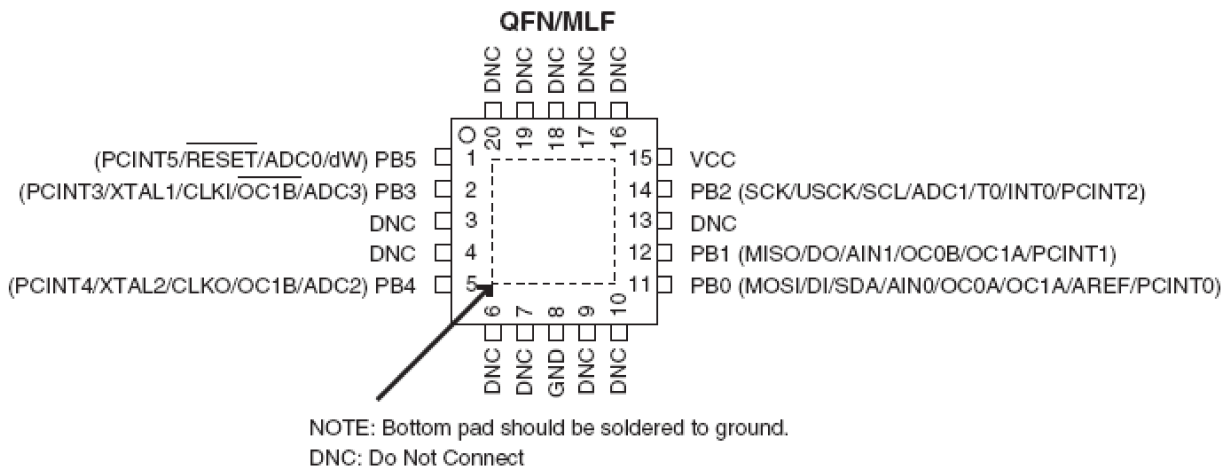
QFN/MLF

DNC DNC DNC DNC DNC

20 19 18 17 16

(PCINT5/$\overline{RESET}$/ADC0/dW) PB5 1
(PCINT3/XTAL1/CLKI/$\overline{OC1B}$/ADC3) PB3 2
DNC 3
DNC 4
(PCINT4/XTAL2/CLKO/OC1B/ADC2) PB4 5

15 VCC
14 PB2 (SCK/USCK/SCL/ADC1/T0/INT0/PCINT2)
13 DNC
12 PB1 (MISO/DO/AIN1/OC0B/OC1A/PCINT1)
11 PB0 (MOSI/DI/SDA/AIN0/OC0A/OC1A/AREF/PCINT0)

6 7 8 9 10

DNC DNC GND DNC DNC

NOTE: Bottom pad should be soldered to ground.
DNC: Do Not Connect